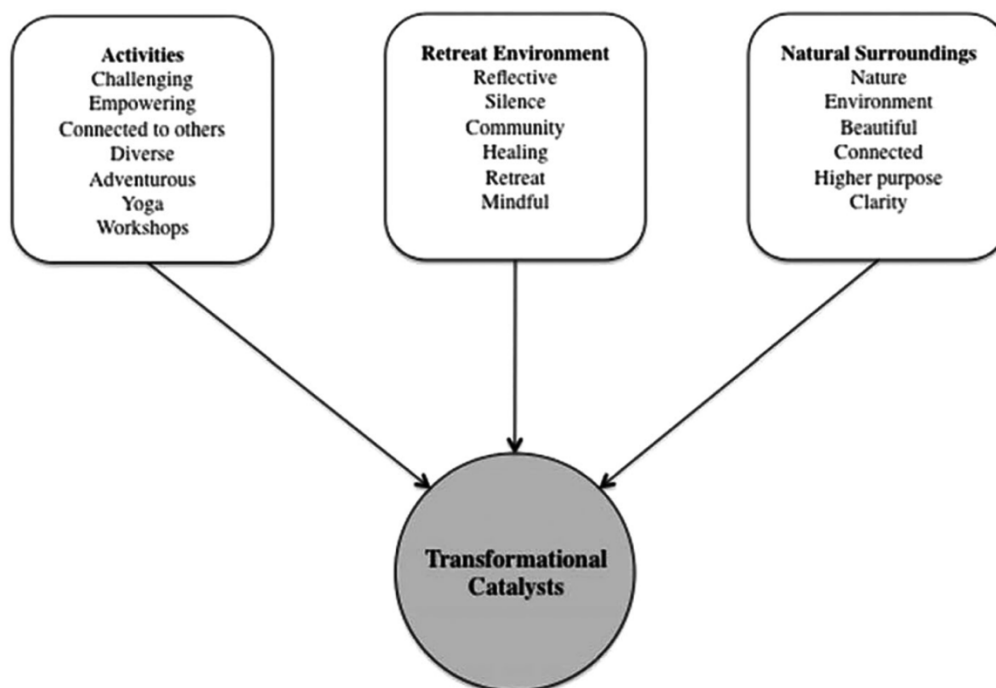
Activities
Challenging
Empowering
Connected to others
Diverse
Adventurous
Yoga
Workshops

Retreat Environment
Reflective
Silence
Community
Healing
Retreat
Mindful

Natural Surroundings
Nature
Environment
Beautiful
Connected
Higher purpose
Clarity

Transformational Catalysts